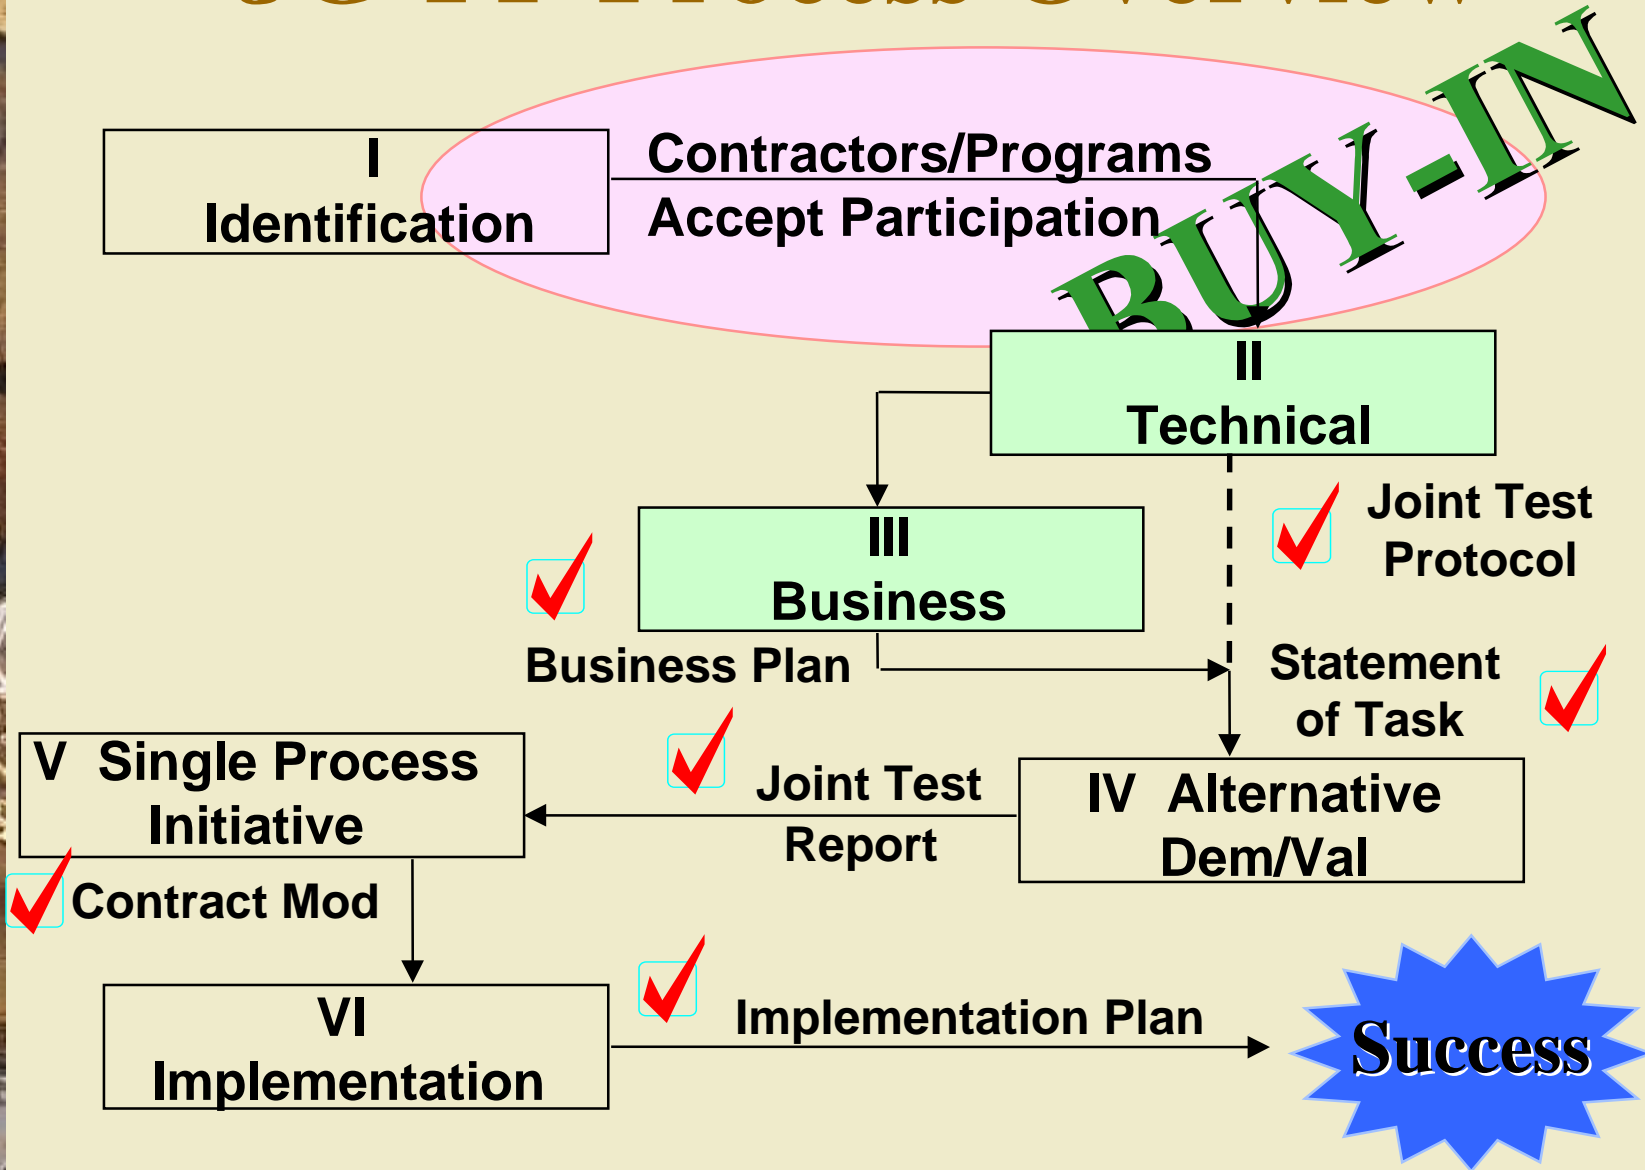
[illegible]

I
Identification

Contractors/Programs
Accept Participation

BUY-IN

II
Technical

III
Business

Business Plan

Joint Test
Protocol

Statement
of Task

V Single Process
Initiative

Joint Test
Report

IV Alternative
Dem/Val

Contract Mod

VI
Implementation

Implementation Plan

Success